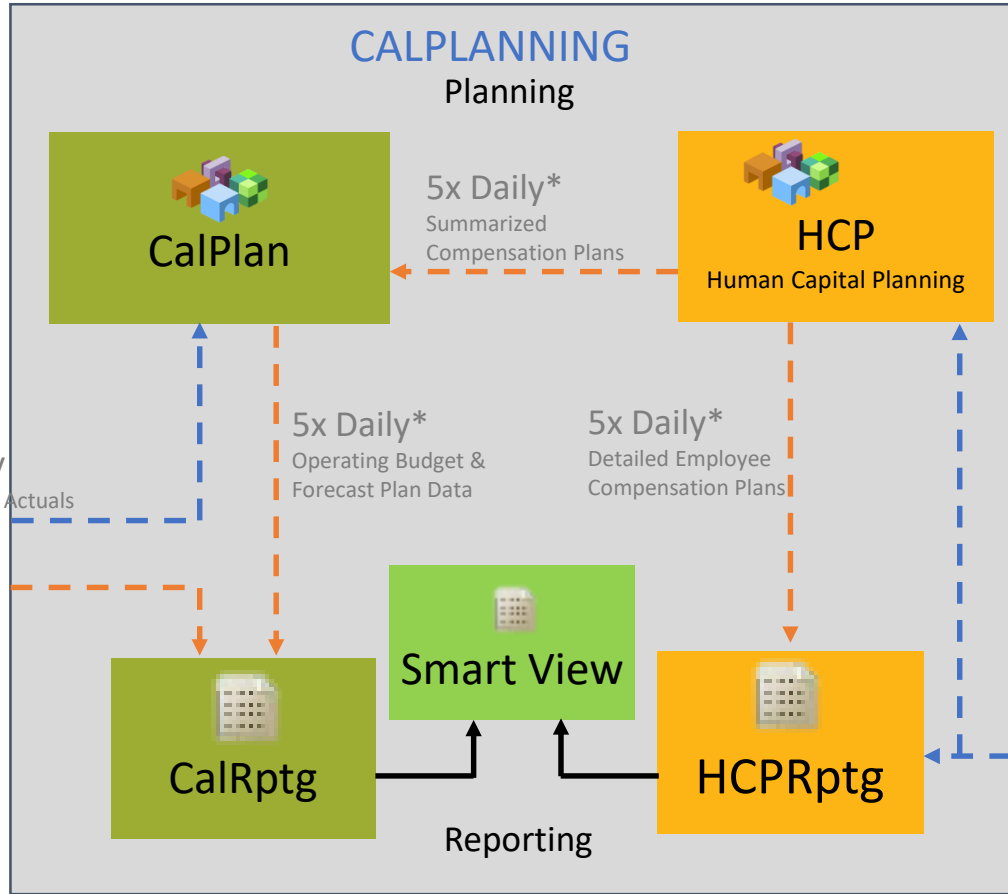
CALPLANNING
Planning

CalPlan

5x Daily*
Summarized Compensation Plans

HCP
Human Capital Planning

5x Daily*
Operating Budget & Forecast Plan Data

5x Daily*
Detailed Employee Compensation Plans

Actuals

Smart View

CalRptg

HCPRptg

Reporting